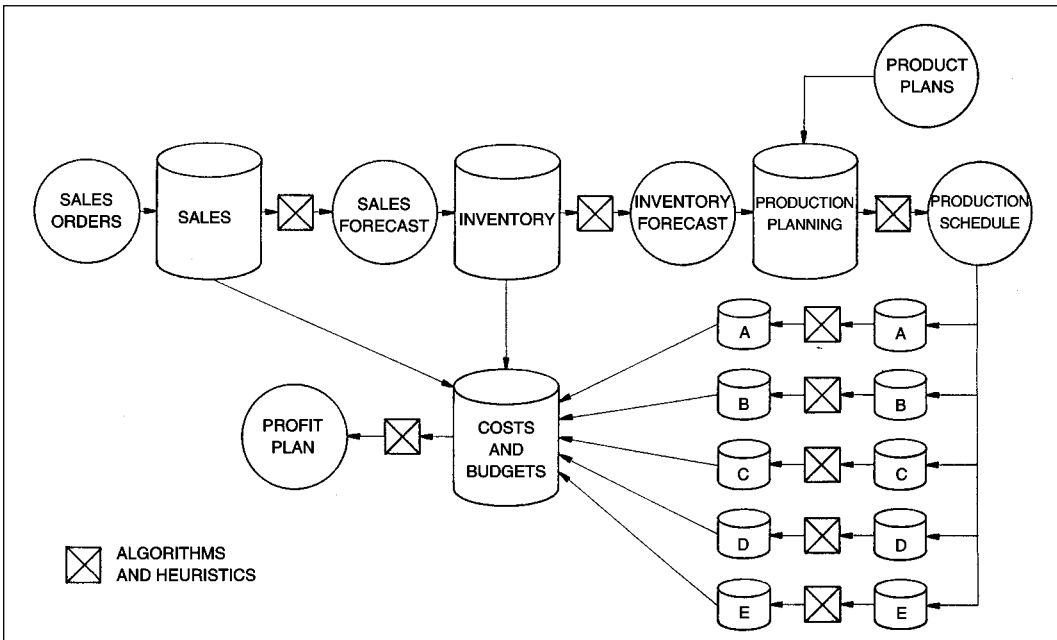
PRODUCT PLANS

SALES ORDERS

SALES

SALES FORECAST

INVENTORY

INVENTORY FORECAST

PRODUCTION PLANNING

PRODUCTION SCHEDULE

A

A

B

B

C

C

D

D

E

E

COSTS AND BUDGETS

PROFIT PLAN

ALGORITHMS AND HEURISTICS